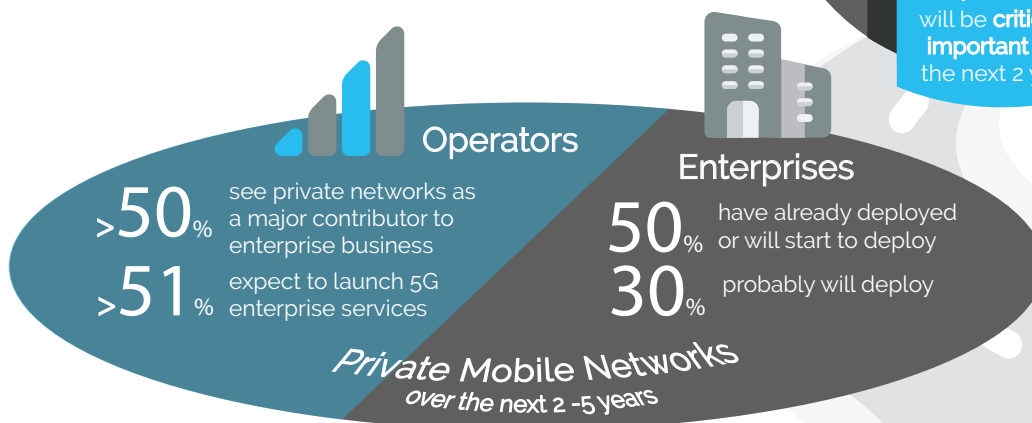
will be criti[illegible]
important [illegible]
the next 2 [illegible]

Operators

>50% see private networks as a major contributor to enterprise business

>51% expect to launch 5G enterprise services

Enterprises

50% have already deployed or will start to deploy

30% probably will deploy

Private Mobile Networks
over the next 2 -5 years